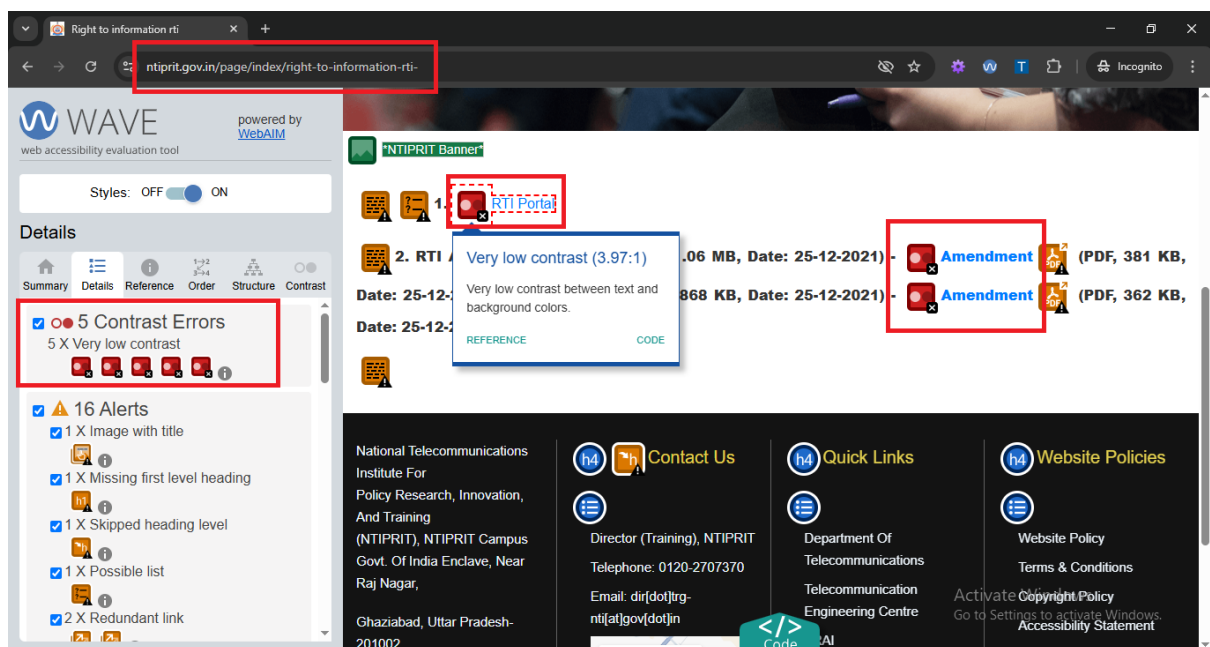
Right to information rti

ntiprit.gov.in/page/index/right-to-information-rti-

Incognito

WAVE
web accessibility evaluation tool
powered by WebAIM

Styles: OFF ON

Details

Summary Details Reference Order Structure Contrast

5 Contrast Errors
5 X Very low contrast

16 Alerts
1 X Image with title
1 X Missing first level heading
1 X Skipped heading level
1 X Possible list
2 X Redundant link

*NTIPRIT Banner*

1. RTI Portal

Very low contrast (3.97:1)
Very low contrast between text and background colors.
REFERENCE CODE

2. RTI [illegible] .06 MB, Date: 25-12-2021) - Amendment (PDF, 381 KB,
Date: 25-12-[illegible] 868 KB, Date: 25-12-2021) - Amendment (PDF, 362 KB,
Date: 25-12-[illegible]

National Telecommunications Institute For Policy Research, Innovation, And Training (NTIPRIT), NTIPRIT Campus Govt. Of India Enclave, Near Raj Nagar,

Ghaziabad, Uttar Pradesh-201002

Contact Us
Director (Training), NTIPRIT
Telephone: 0120-2707370
Email: dir[dot]trg-nti[at]gov[dot]in

Quick Links
Department Of Telecommunications
Telecommunication Engineering Centre
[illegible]AI

Website Policies
Website Policy
Terms & Conditions
Copyright Policy
Accessibility Statement

Activate Windows
Go to Settings to activate Windows.

Code